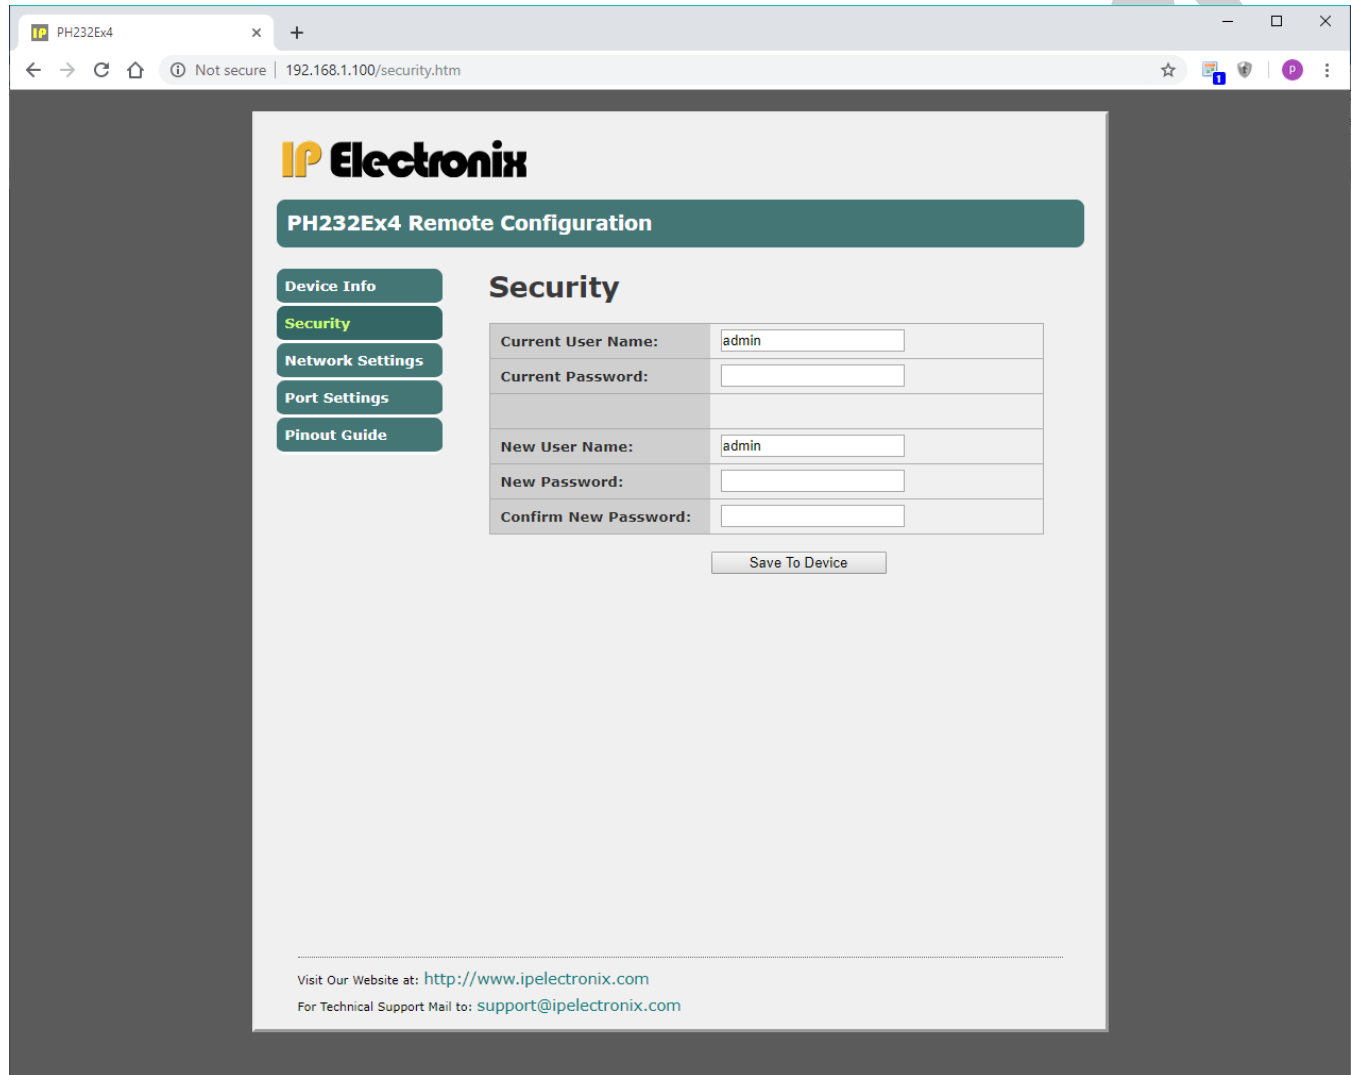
PH232Ex4

Not secure | 192.168.1.100/security.htm

IP Electronix

PH232Ex4 Remote Configuration

Device Info
Security
Network Settings
Port Settings
Pinout Guide

Security

| Current User Name: | admin |
|---|---|
| Current Password: | |
| | |
| New User Name: | admin |
| New Password: | |
| Confirm New Password: | |

Save To Device

Visit Our Website at: http://www.ipelectronix.com
For Technical Support Mail to: support@ipelectronix.com